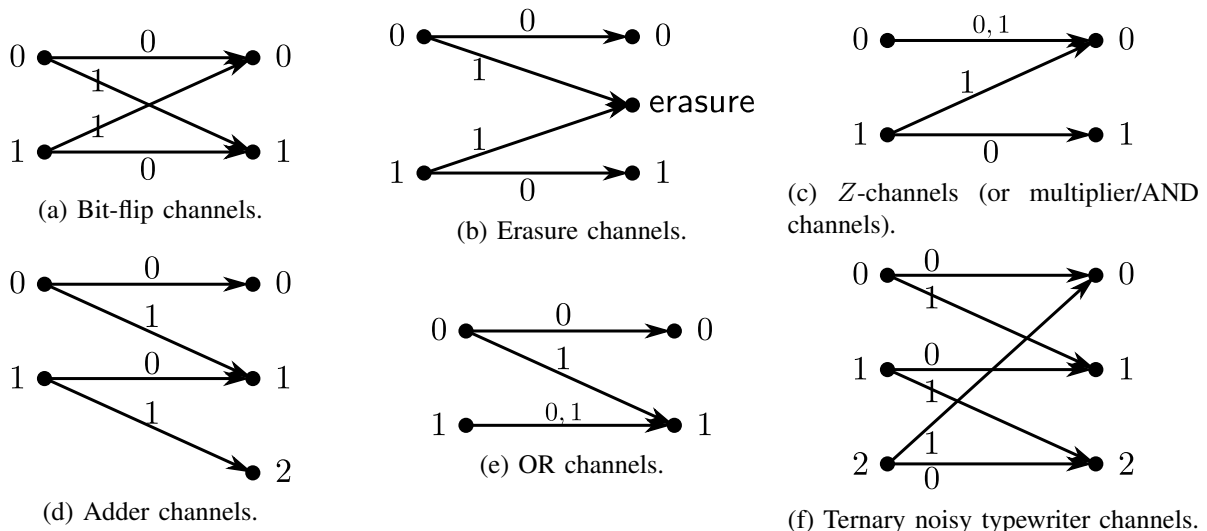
0 0 0
1 1
1 0 1
(a) Bit-flip channels.

0 0 0
1
erasure
1
1 0 1
(b) Erasure channels.

0 $0, 1$ 0
1
1 0 1
(c) $Z$-channels (or multiplier/AND channels).

0 0 0
1
1 0 1
1
2
(d) Adder channels.

0 0 0
1
1 $0, 1$ 1
(e) OR channels.

0 0 0
1
1 0 1
1
1
2 0 2
(f) Ternary noisy typewriter channels.